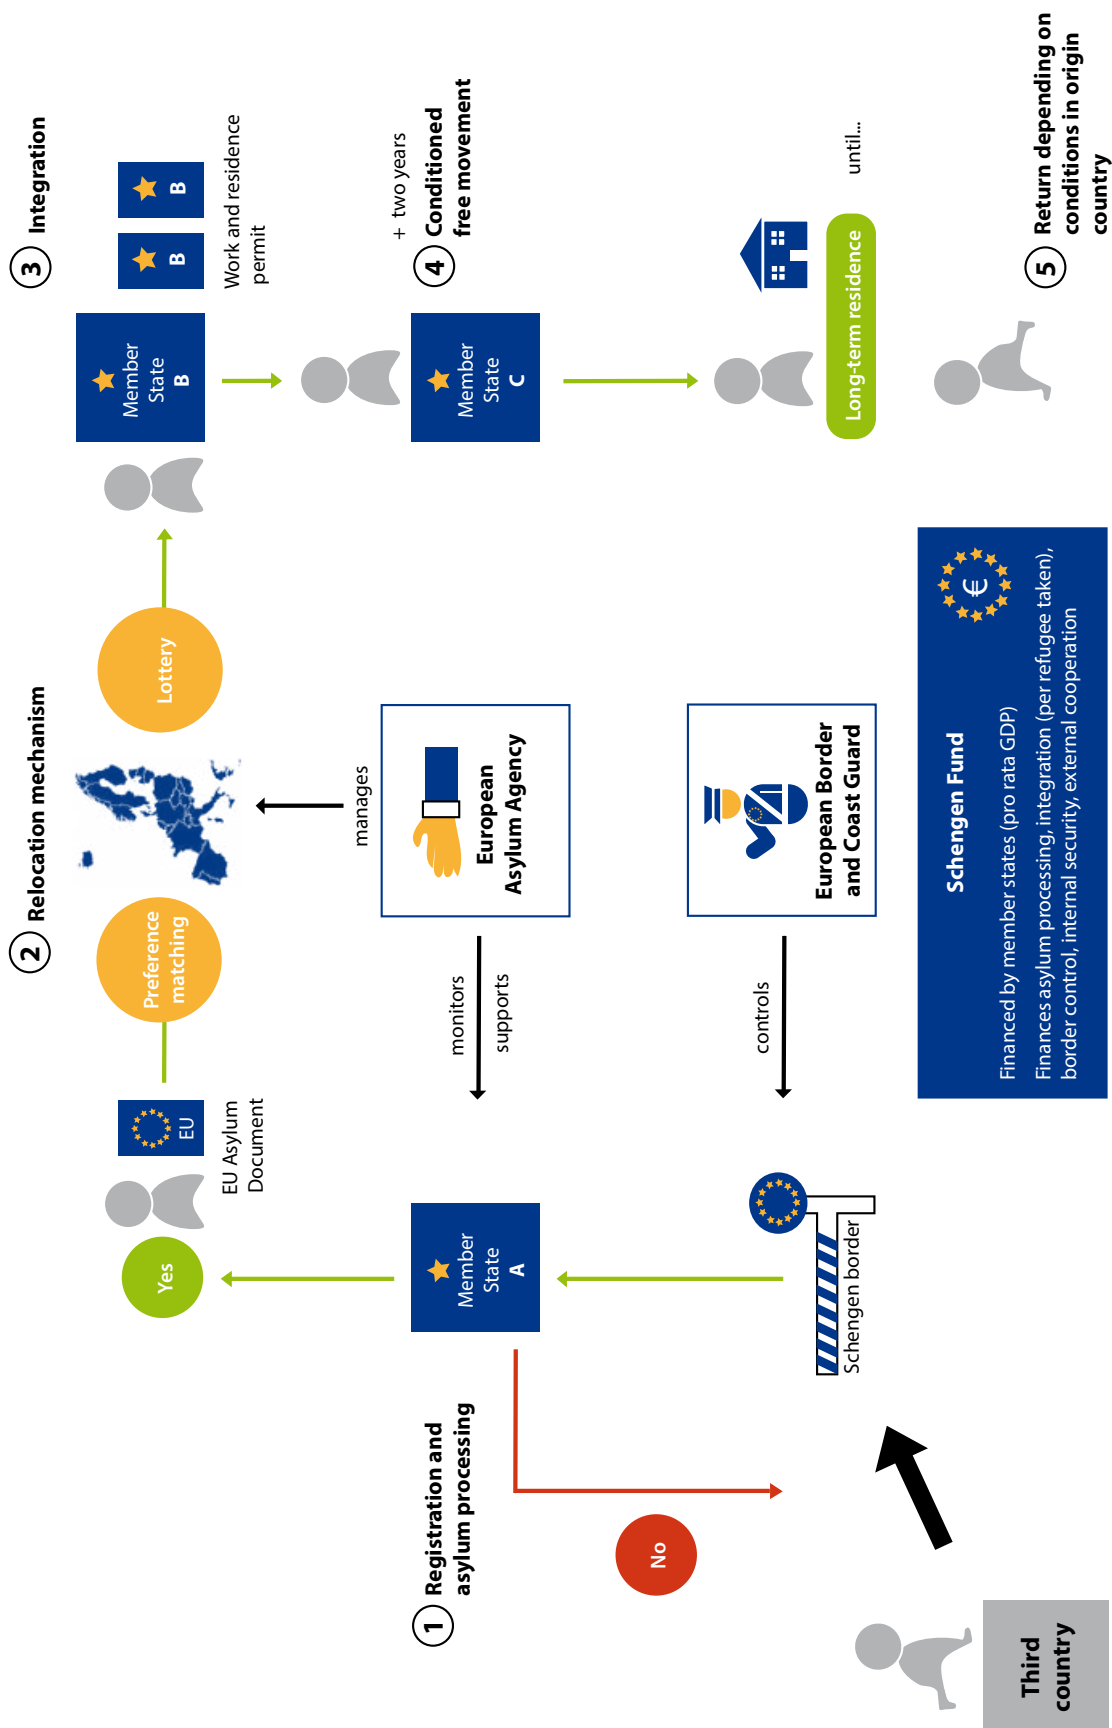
1 Registration and asylum processing

2 Relocation mechanism

3 Integration

+ two years

4 Conditioned free movement

5 Return depending on conditions in origin country

Yes

EU

EU Asylum Document

Preference matching

Lottery

Member State A

Member State B

Member State B

Member State C

B

B

Work and residence permit

until...

Long-term residence

No

manages

European Asylum Agency

monitors

supports

European Border and Coast Guard

controls

Schengen border

Schengen Fund

€

Financed by member states (pro rata GDP)

Finances asylum processing, integration (per refugee taken), border control, internal security, external cooperation

Third country